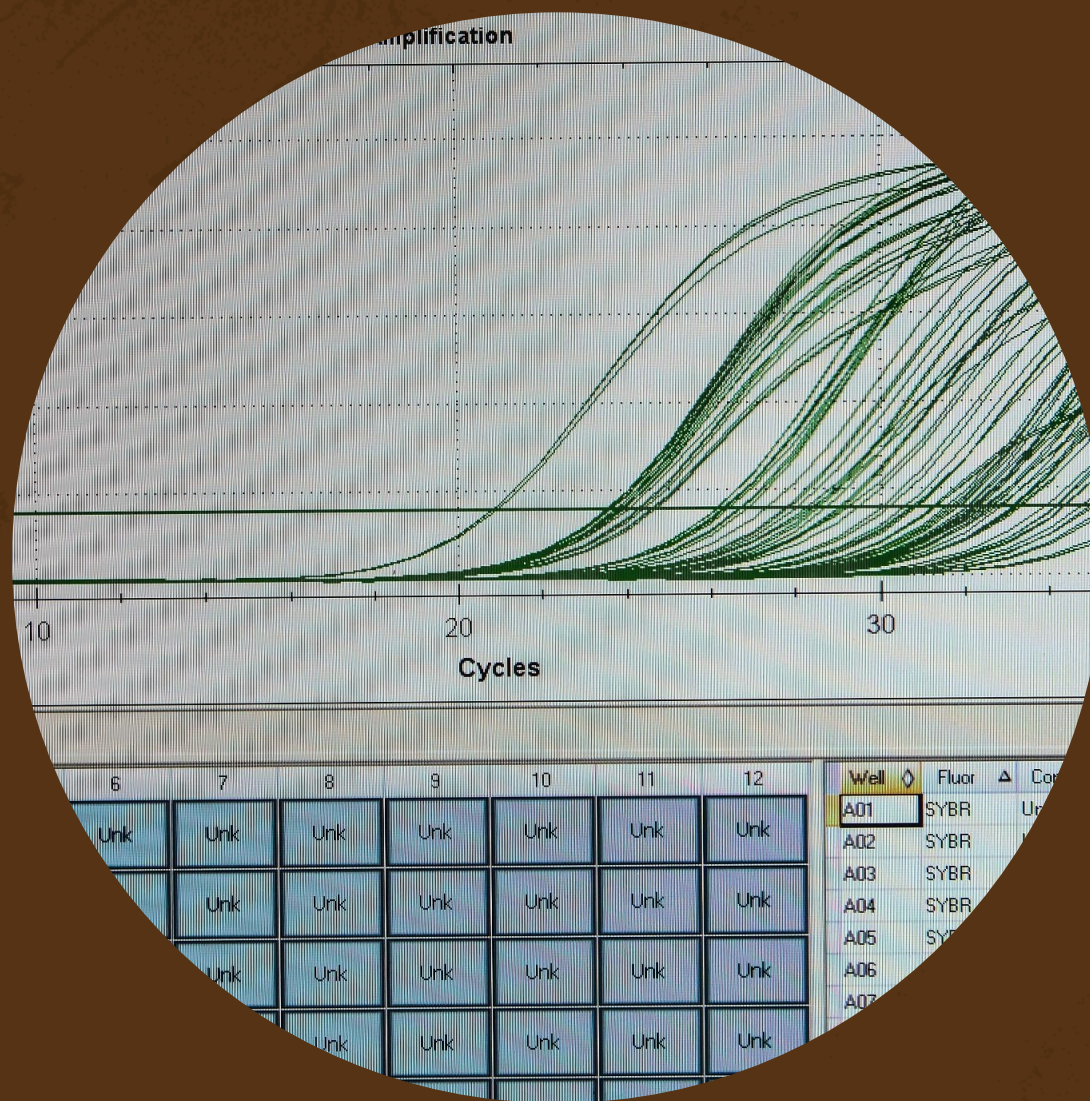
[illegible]mplification

10
20
30
Cycles

| 6 | 7 | 8 | 9 | 10 | 11 | 12 |
|---|---|---|---|---|---|---|
| Unk | Unk | Unk | Unk | Unk | Unk | Unk |
| | Unk | Unk | Unk | Unk | Unk | Unk |
| | Unk | Unk | Unk | Unk | Unk | Unk |
| | Unk | Unk | Unk | Unk | Unk | Unk |

| Well | Fluor | Co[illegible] |
|---|---|---|
| A01 | SYBR | U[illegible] |
| A02 | SYBR | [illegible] |
| A03 | SYBR | |
| A04 | SYBR | |
| A05 | SY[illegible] | |
| A06 | | |
| A0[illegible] | | |